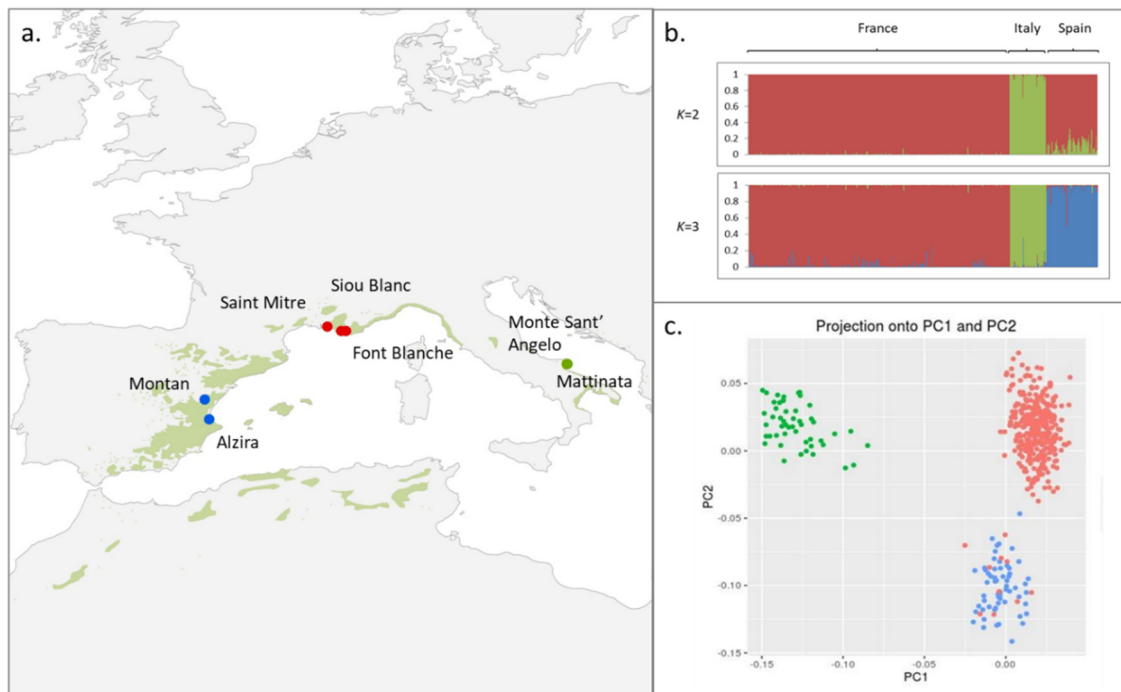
a.

Saint Mitre

Siou Blanc

Font Blanche

Monte Sant' Angelo

Mattinata

Montan

Alzira

b.

France

Italy

Spain

$K$=2

1
0.8
0.6
0.4
0.2
0

$K$=3

1
0.8
0.6
0.4
0.2
0

c.

Projection onto PC1 and PC2

PC2

0.05
0.00
-0.05
-0.10
-0.15

-0.15
-0.10
-0.05
0.00

PC1